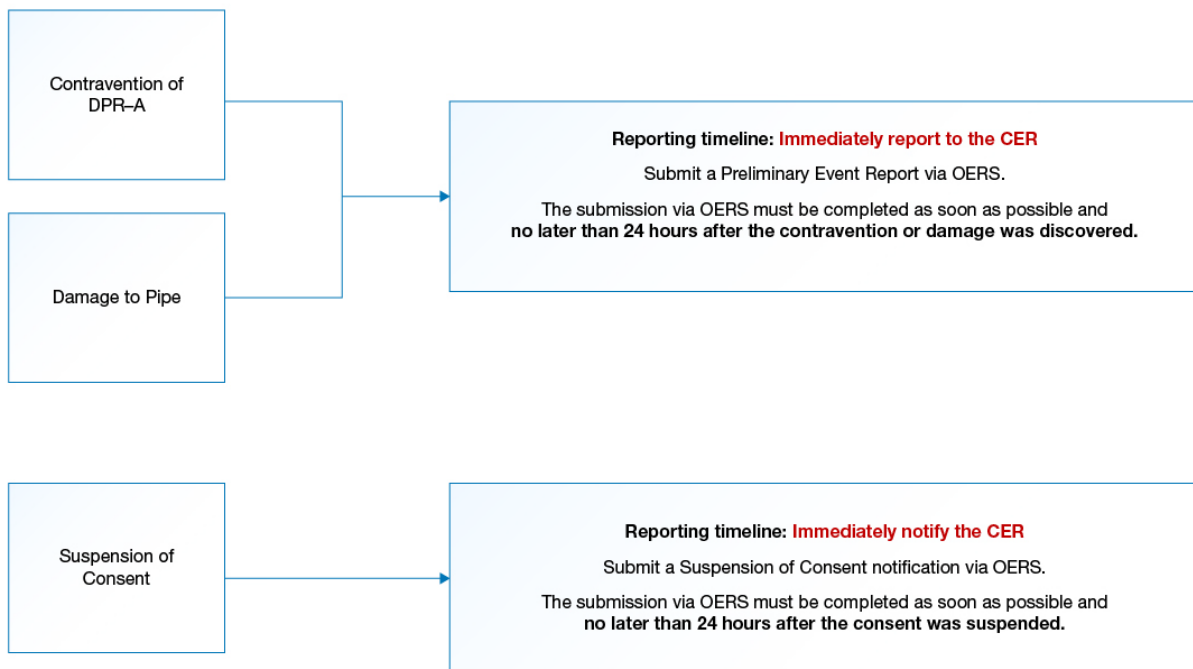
Contravention of DPR–A

Damage to Pipe

Reporting timeline: Immediately report to the CER

Submit a Preliminary Event Report via OERS.

The submission via OERS must be completed as soon as possible and no later than 24 hours after the contravention or damage was discovered.

Suspension of Consent

Reporting timeline: Immediately notify the CER

Submit a Suspension of Consent notification via OERS.

The submission via OERS must be completed as soon as possible and no later than 24 hours after the consent was suspended.